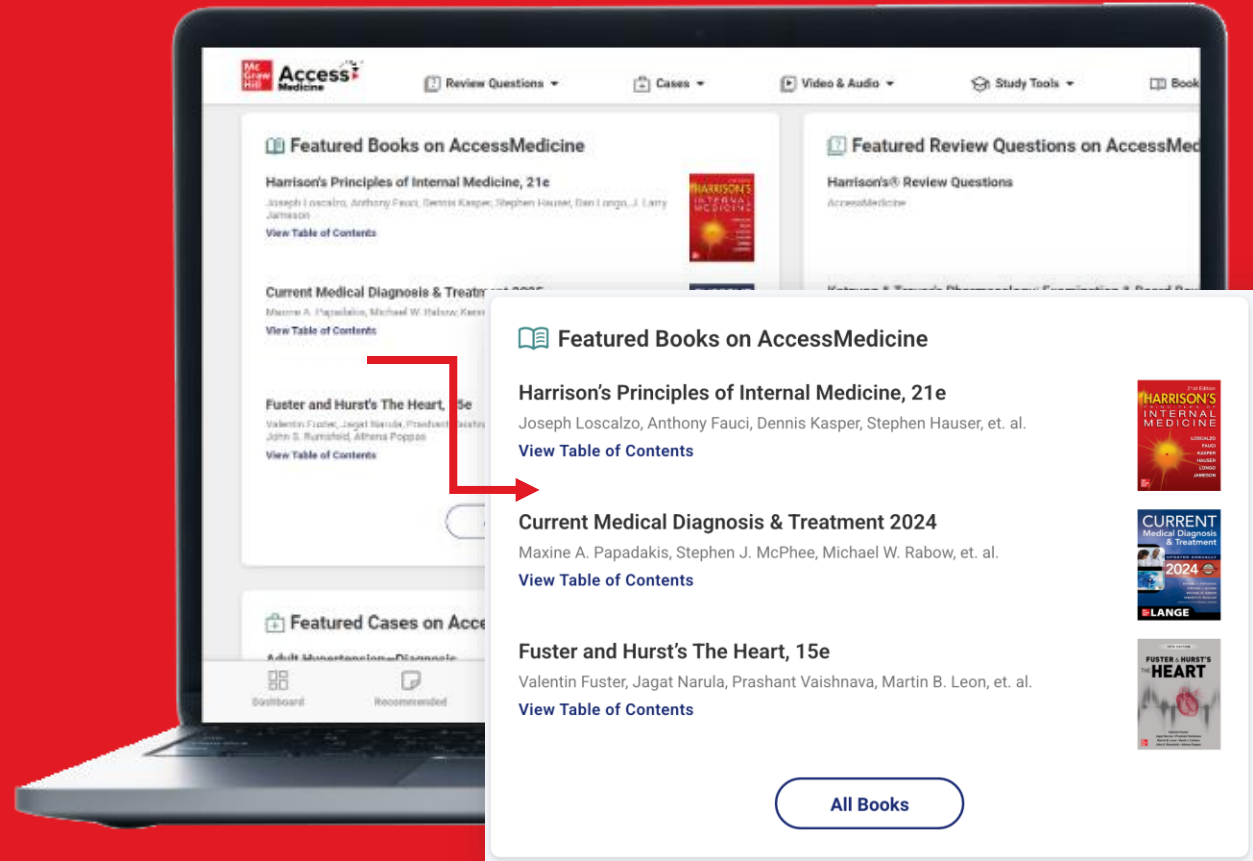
Mc Graw Hill Access Medicine

Review Questions

Cases

Video & Audio

Study Tools

Book

Featured Books on AccessMedicine

Harrison's Principles of Internal Medicine, 21e

Joseph Loscalzo, Anthony Fauci, Dennis Kasper, Stephen Hauser, Dan Longo, J. Larry Jameson

View Table of Contents

Current Medical Diagnosis & Treatment 2025

Maxine A. Papadakis, Michael W. Rabow, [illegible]

View Table of Contents

Fuster and Hurst's The Heart, 15e

Valentin Fuster, Jagat Narula, Prashant Vaishnava, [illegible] John S. Rumsfeld, Athena Poppas

View Table of Contents

Featured Review Questions on AccessMed

Harrison's® Review Questions

AccessMedicine

Katzung & Trevor's Pharmacology Examination & Board Rev

Featured Cases on Acce

Adult Hypertension—Diagnosis

Dashboard

Recommended

Featured Books on AccessMedicine

Harrison's Principles of Internal Medicine, 21e

Joseph Loscalzo, Anthony Fauci, Dennis Kasper, Stephen Hauser, et. al.

View Table of Contents

HARRISON'S PRINCIPLES OF INTERNAL MEDICINE 21st Edition LOSCALZO FAUCI KASPER HAUSER LONGO JAMESON

Current Medical Diagnosis & Treatment 2024

Maxine A. Papadakis, Stephen J. McPhee, Michael W. Rabow, et. al.

View Table of Contents

CURRENT Medical Diagnosis & Treatment 2024 LANGE

Fuster and Hurst's The Heart, 15e

Valentin Fuster, Jagat Narula, Prashant Vaishnava, Martin B. Leon, et. al.

View Table of Contents

FUSTER & HURST'S THE HEART

All Books